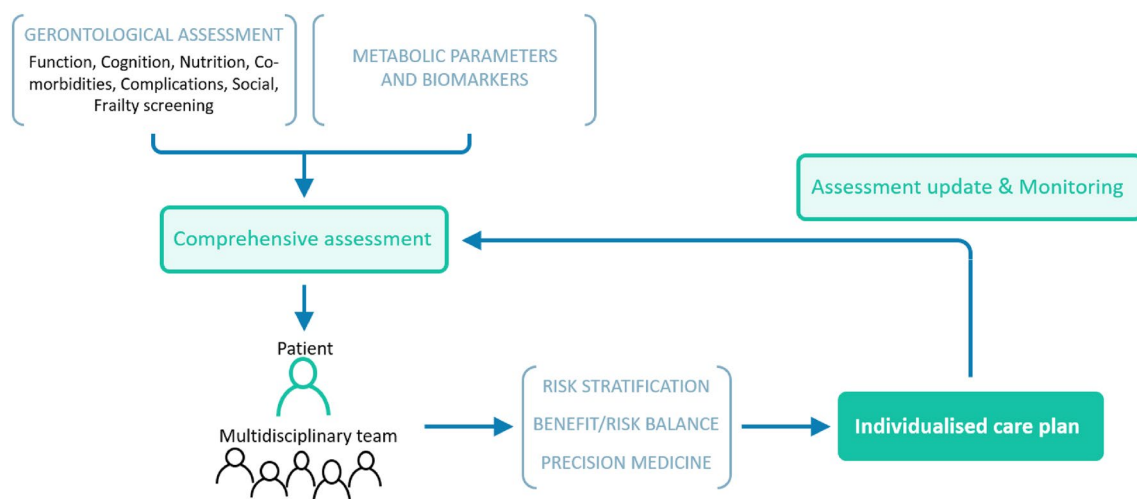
GERONTOLOGICAL ASSESSMENT
Function, Cognition, Nutrition, Comorbidities, Complications, Social, Frailty screening

METABOLIC PARAMETERS AND BIOMARKERS

Assessment update & Monitoring

Comprehensive assessment

Patient

Multidisciplinary team

RISK STRATIFICATION
BENEFIT/RISK BALANCE
PRECISION MEDICINE

Individualised care plan